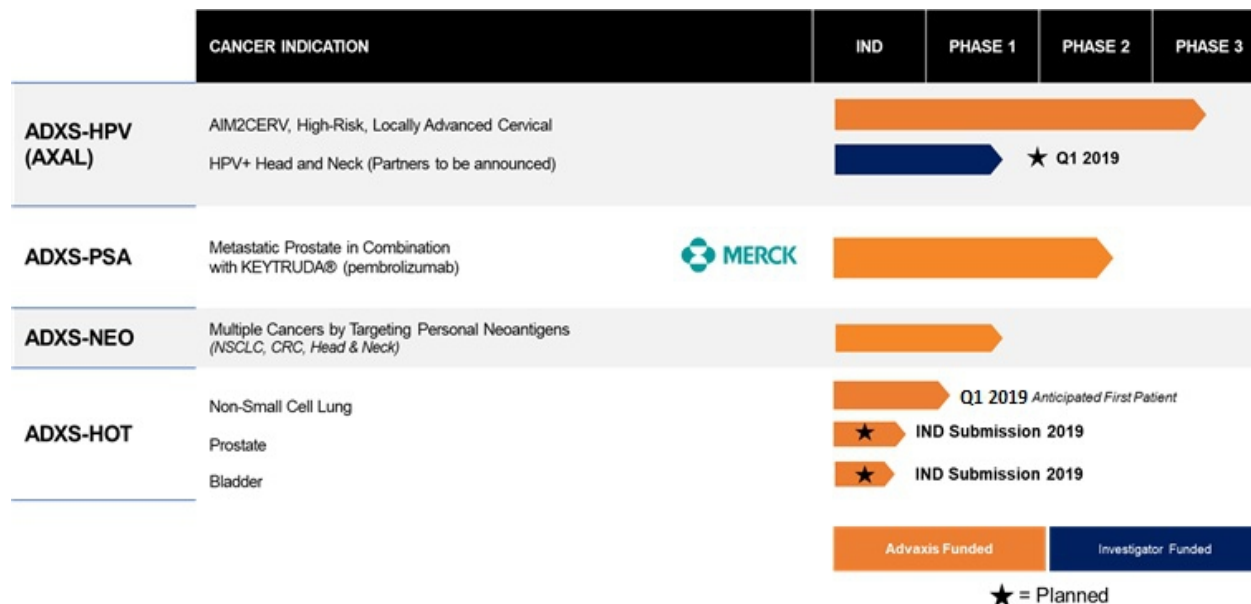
| | CANCER INDICATION | | IND | PHASE 1 | PHASE 2 | PHASE 3 |
|---|---|---|---|---|---|---|
| ADXS-HPV (AXAL) | AIM2CERV, High-Risk, Locally Advanced Cervical | | | | | |
| | HPV+ Head and Neck (Partners to be announced) | | | ★ Q1 2019 | | |
| ADXS-PSA | Metastatic Prostate in Combination with KEYTRUDA® (pembrolizumab) | MERCK | | | | |
| ADXS-NEO | Multiple Cancers by Targeting Personal Neoantigens *(NSCLC, CRC, Head & Neck)* | | | | | |
| ADXS-HOT | Non-Small Cell Lung | | | Q1 2019 *Anticipated First Patient* | | |
| | Prostate | | ★ | IND Submission 2019 | | |
| | Bladder | | ★ | IND Submission 2019 | | |

Advaxis Funded

Investigator Funded

★ = Planned